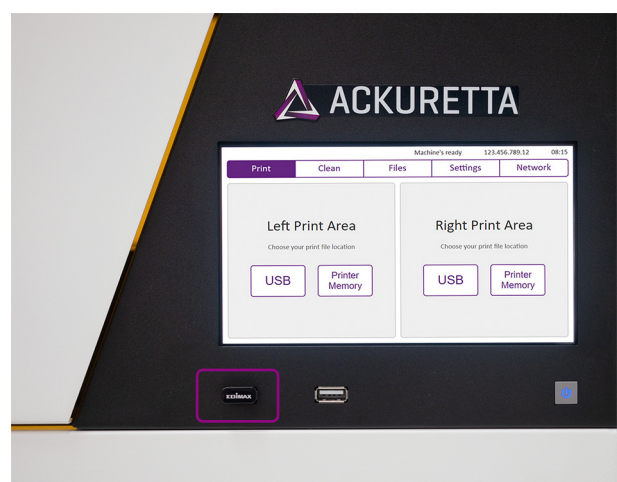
ACKURETTA

Machine's ready 123.456.789.12 08:15

Print Clean Files Settings Network

Left Print Area
Choose your print file location
USB
Printer Memory

Right Print Area
Choose your print file location
USB
Printer Memory

EDIMAX